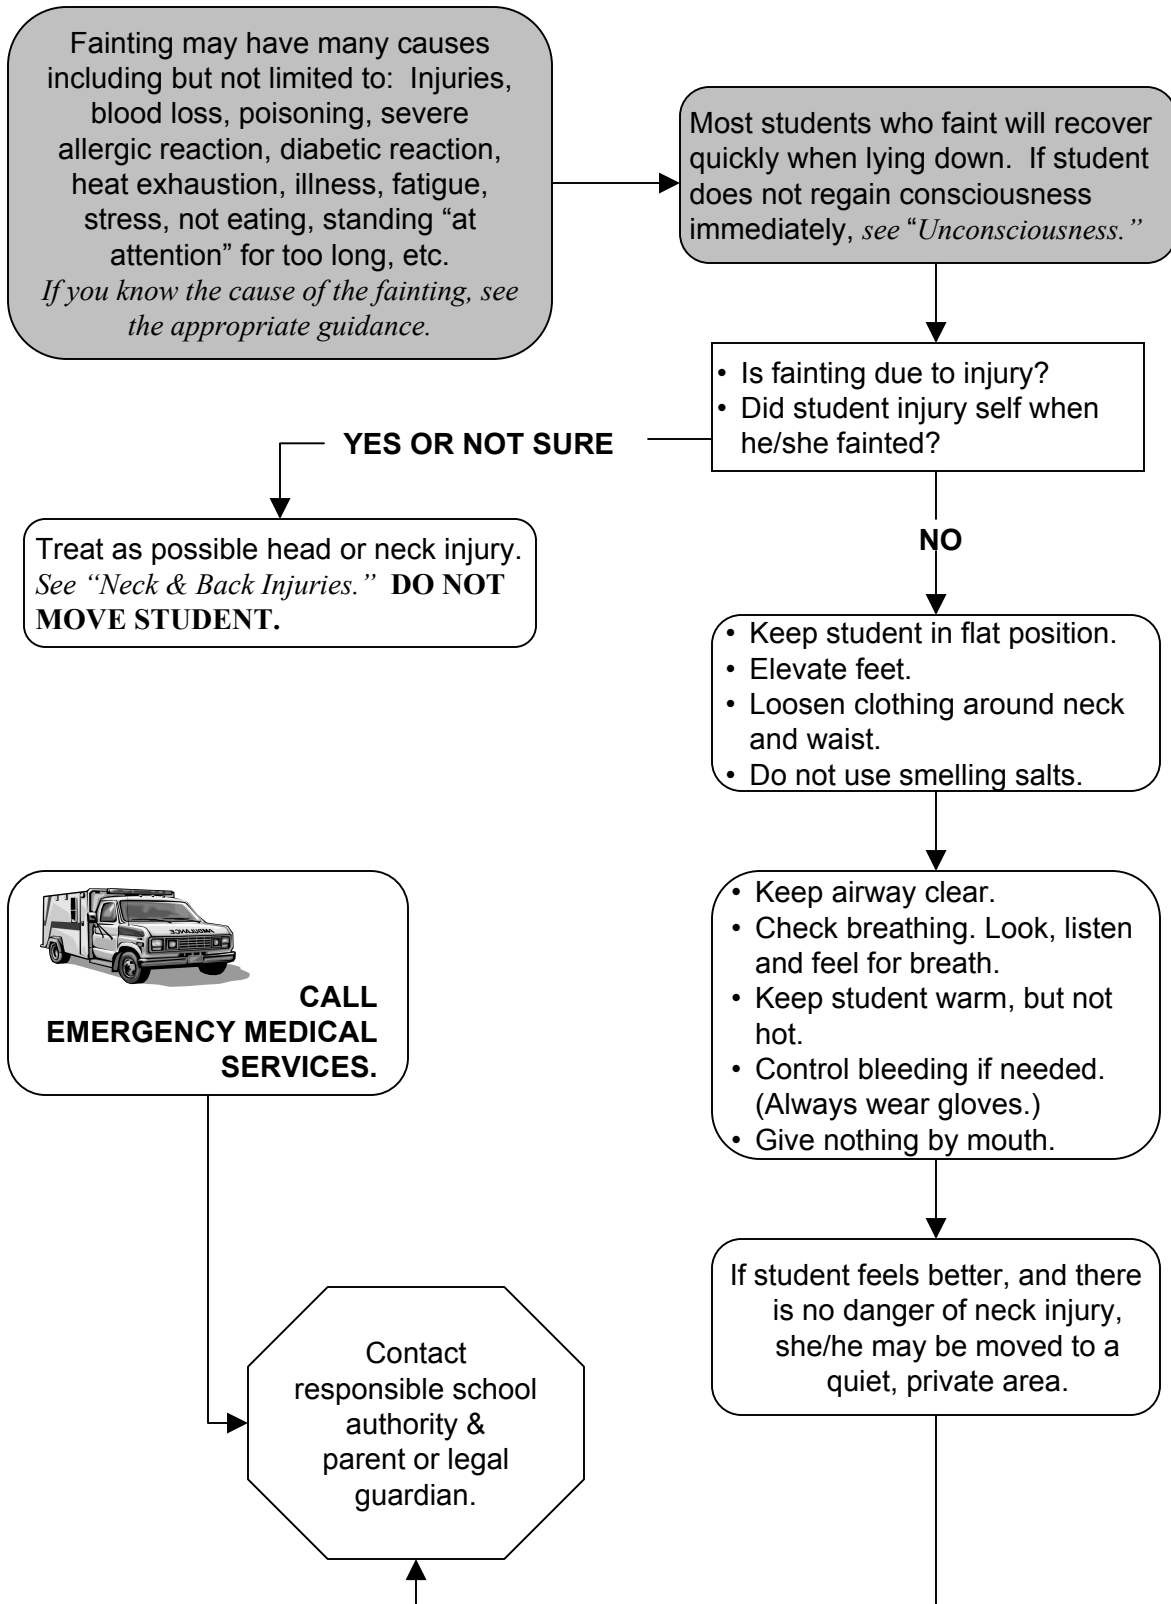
Fainting may have many causes including but not limited to: Injuries, blood loss, poisoning, severe allergic reaction, diabetic reaction, heat exhaustion, illness, fatigue, stress, not eating, standing "at attention" for too long, etc.
*If you know the cause of the fainting, see the appropriate guidance.*

Most students who faint will recover quickly when lying down. If student does not regain consciousness immediately, *see "Unconsciousness."*

• Is fainting due to injury?
• Did student injury self when he/she fainted?

**YES OR NOT SURE**

Treat as possible head or neck injury. *See "Neck & Back Injuries."* **DO NOT MOVE STUDENT.**

**NO**

• Keep student in flat position.
• Elevate feet.
• Loosen clothing around neck and waist.
• Do not use smelling salts.

AMBULANCE

**CALL EMERGENCY MEDICAL SERVICES.**

• Keep airway clear.
• Check breathing. Look, listen and feel for breath.
• Keep student warm, but not hot.
• Control bleeding if needed. (Always wear gloves.)
• Give nothing by mouth.

If student feels better, and there is no danger of neck injury, she/he may be moved to a quiet, private area.

Contact responsible school authority & parent or legal guardian.